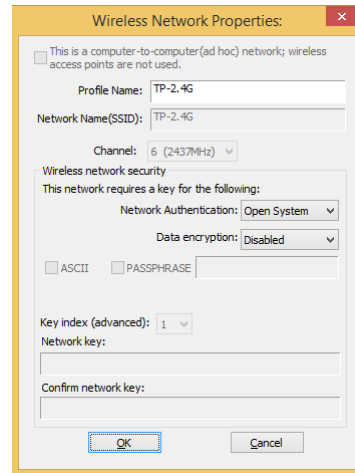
Wireless Network Properties:

This is a computer-to-computer(ad hoc) network; wireless access points are not used.

Profile Name: TP-2.4G

Network Name(SSID): TP-2.4G

Channel: 6 (2437MHz)

Wireless network security

This network requires a key for the following:

Network Authentication: Open System

Data encryption: Disabled

ASCII PASSPHRASE

Key index (advanced): 1

Network key:

Confirm network key:

OK Cancel